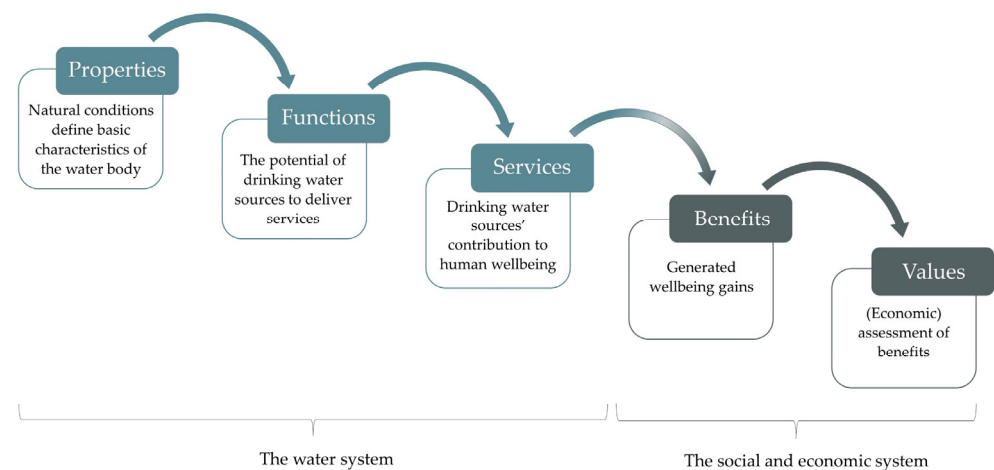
Properties

Natural conditions define basic characteristics of the water body

Functions

The potential of drinking water sources to deliver services

Services

Drinking water sources' contribution to human wellbeing

Benefits

Generated wellbeing gains

Values

(Economic) assessment of benefits

The water system

The social and economic system